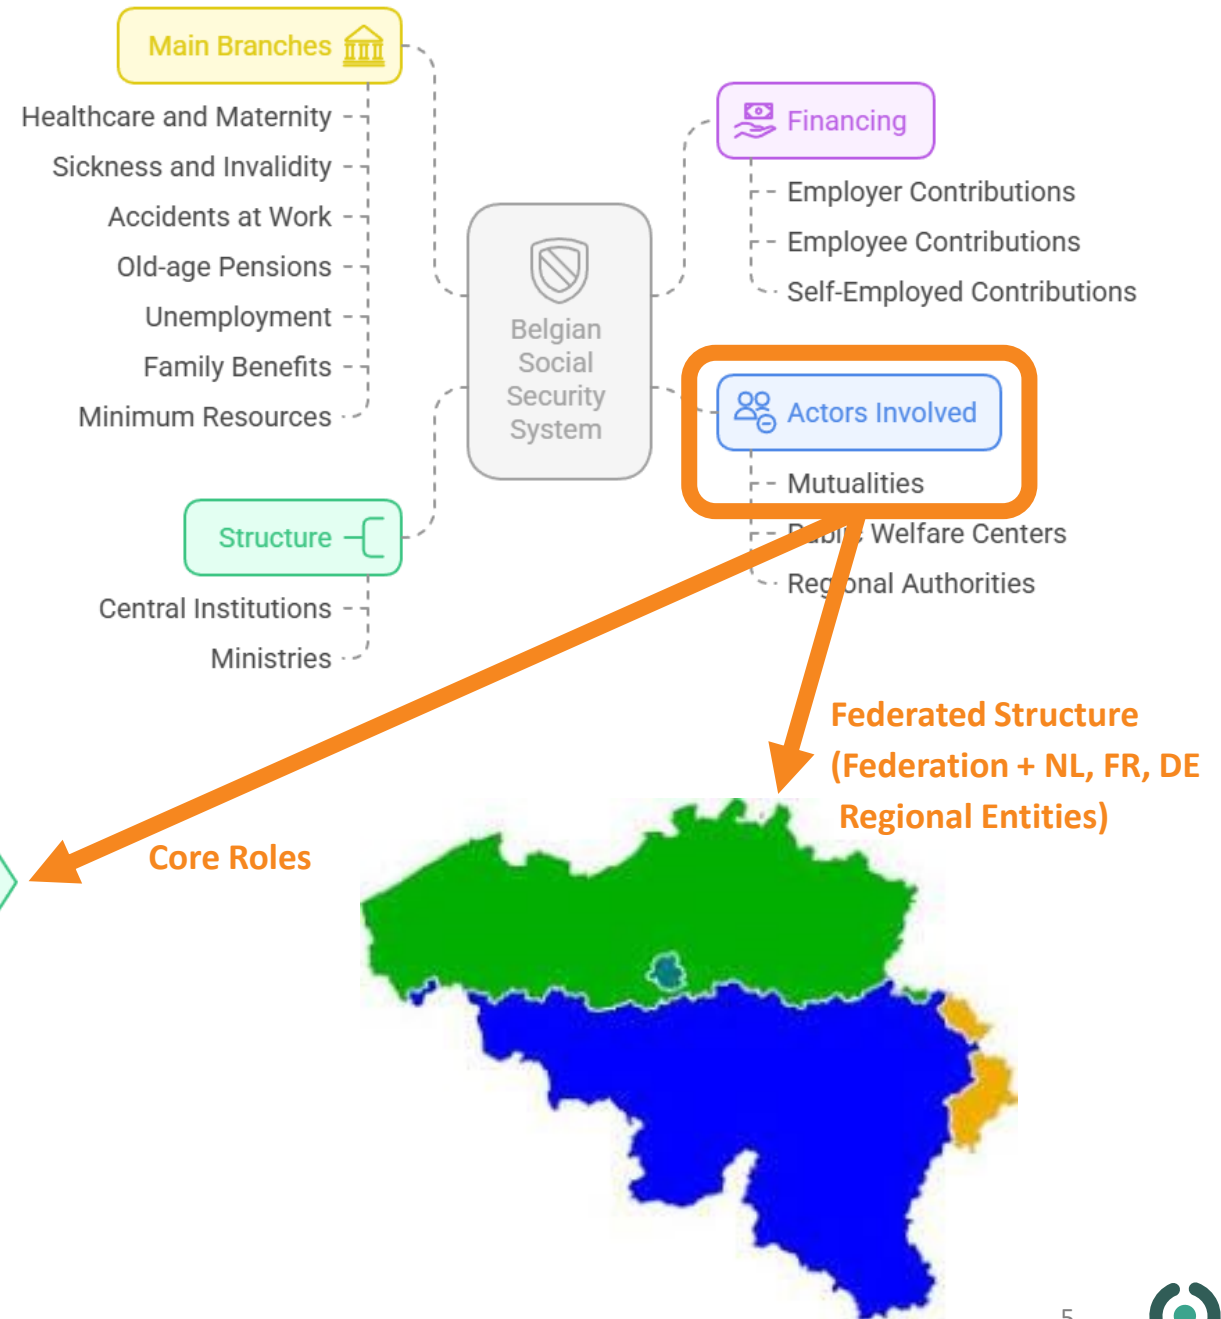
Main Branches

Healthcare and Maternity

Sickness and Invalidity

Accidents at Work

Old-age Pensions

Unemployment

Family Benefits

Minimum Resources

Belgian Social Security System

Financing

Employer Contributions

Employee Contributions

Self-Employed Contributions

Actors Involved

Mutualities

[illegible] Welfare Centers

Reg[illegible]onal Authorities

Structure

Central Institutions

Ministries

Federated Structure (Federation + NL, FR, DE Regional Entities)

Core Roles

5